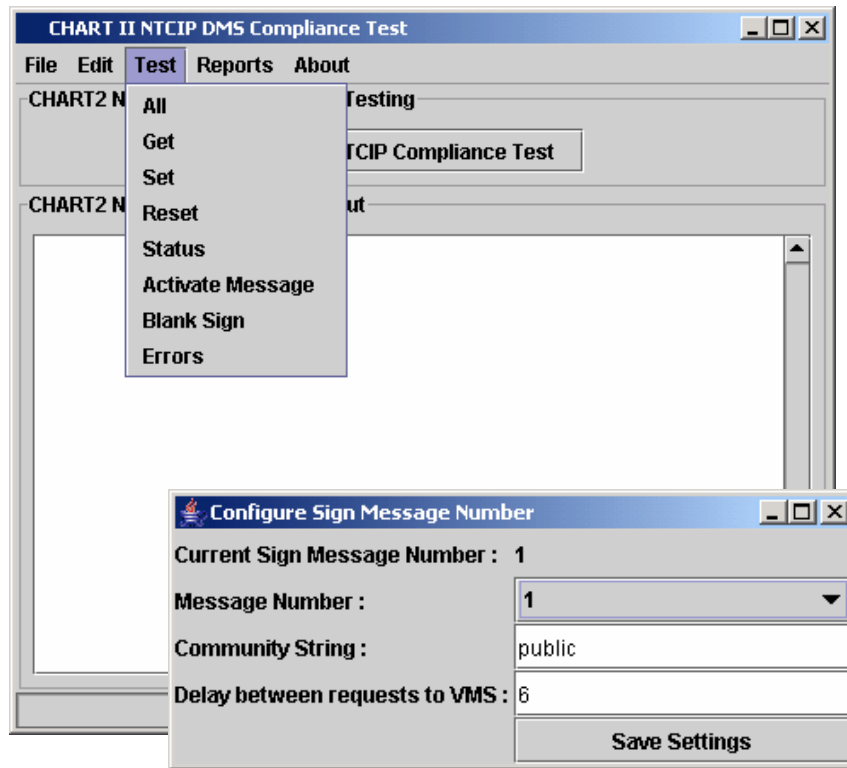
CHART II NTCIP DMS Compliance Test

File Edit Test Reports About

CHART2 N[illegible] Testing

All
Get
Set
Reset
Status
Activate Message
Blank Sign
Errors

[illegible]TCIP Compliance Test

CHART2 N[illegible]ut

Configure Sign Message Number

Current Sign Message Number : 1

Message Number : 1

Community String : public

Delay between requests to VMS : 6

Save Settings